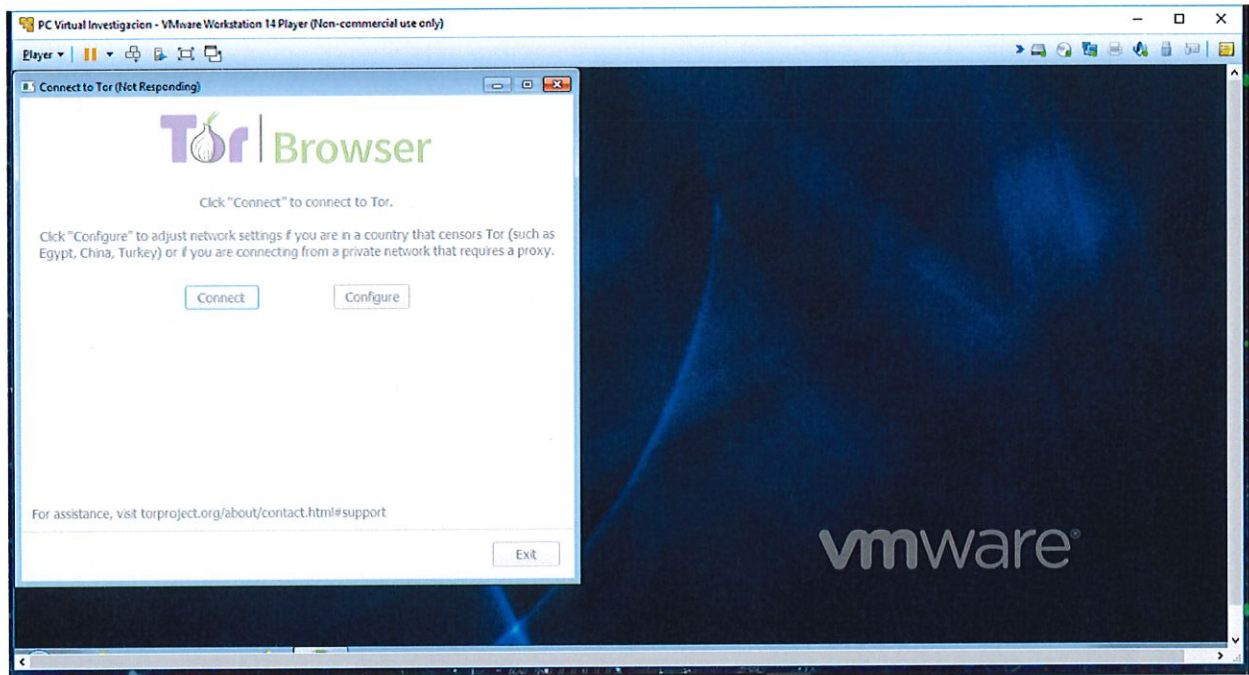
PC Virtual Investigacion - VMware Workstation 14 Player (Non-commercial use only)

Player

Connect to Tor (Not Responding)

Tor Browser

Click "Connect" to connect to Tor.

Click "Configure" to adjust network settings if you are in a country that censors Tor (such as Egypt, China, Turkey) or if you are connecting from a private network that requires a proxy.

Connect

Configure

For assistance, visit torproject.org/about/contact.html#support

Exit

vmware